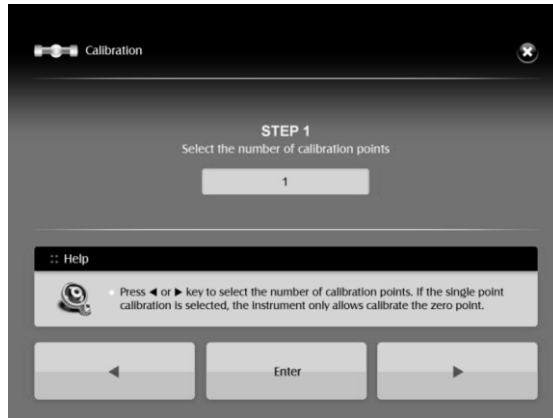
Calibration

STEP 1
Select the number of calibration points

1

:: Help

Press ◄ or ► key to select the number of calibration points. If the single point calibration is selected, the instrument only allows calibrate the zero point.

◄

Enter

►